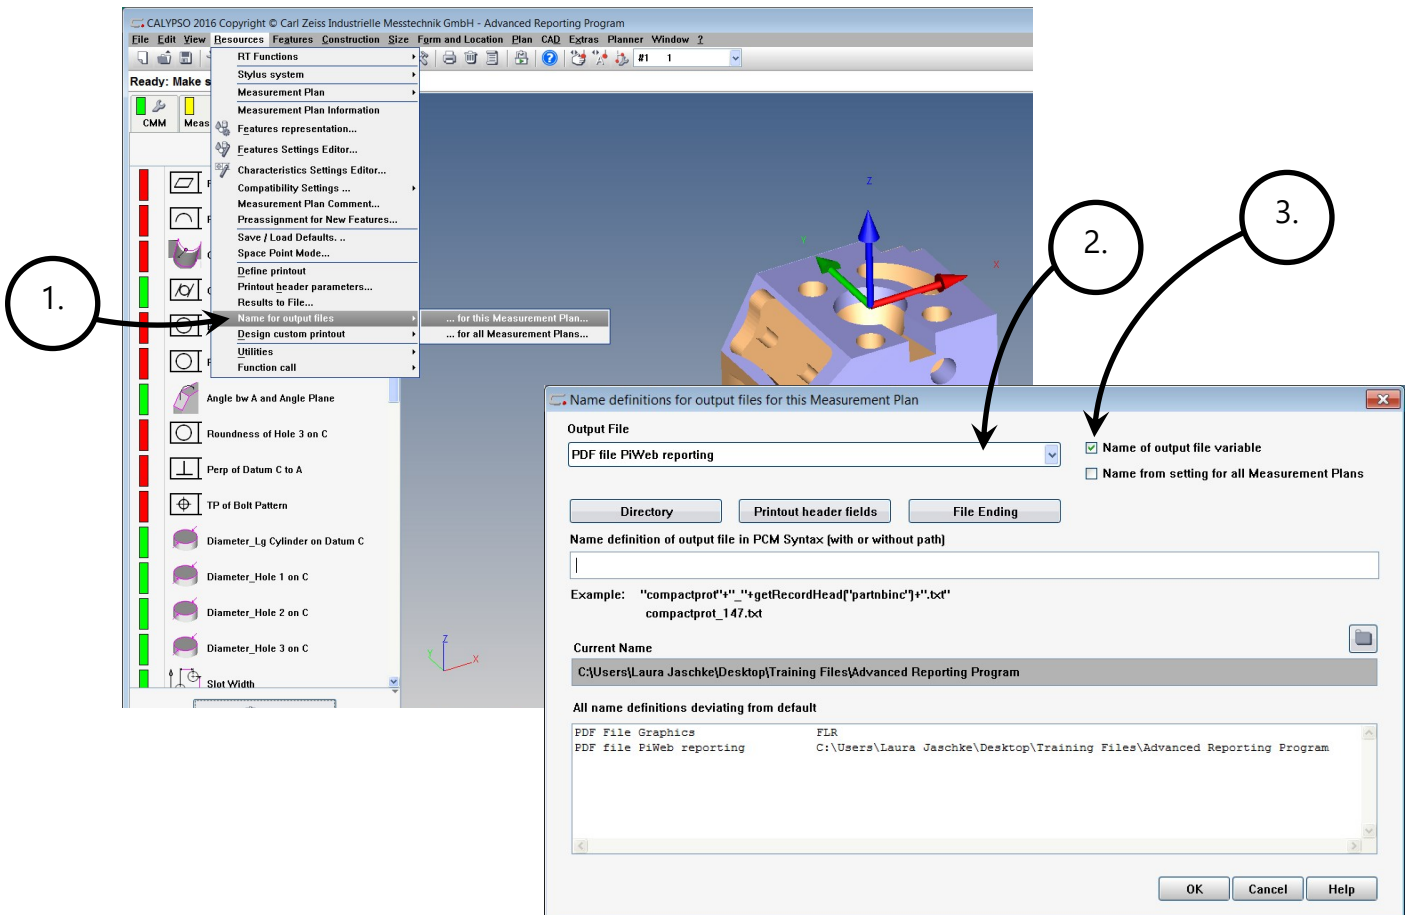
CALYPSO 2016 Copyright © Carl Zeiss Industrielle Messtechnik GmbH - Advanced Reporting Program

File Edit View Resources Features Construction Size Form and Location Plan CAD Extras Planner Window ?

#1 1

Ready: Make s

CMM Meas

RT Functions
Stylus system
Measurement Plan
Measurement Plan Information
Features representation...
Features Settings Editor...
Characteristics Settings Editor...
Compatibility Settings ...
Measurement Plan Comment...
Preassignment for New Features...
Save / Load Defaults. ..
Space Point Mode...
Define printout
Printout header parameters...
Results to File...
Name for output files
Design custom printout
Utilities
Function call

... for this Measurement Plan...
... for all Measurement Plans...

Angle bw A and Angle Plane
Roundness of Hole 3 on C
Perp of Datum C to A
TP of Bolt Pattern
Diameter_Lg Cylinder on Datum C
Diameter_Hole 1 on C
Diameter_Hole 2 on C
Diameter_Hole 3 on C
Slot Width

Z
Y
X

1.

2.

3.

Name definitions for output files for this Measurement Plan

Output File
PDF file PiWeb reporting

Name of output file variable
Name from setting for all Measurement Plans

Directory
Printout header fields
File Ending

Name definition of output file in PCM Syntax (with or without path)

Example: "compactprot"+"_"+getRecordHead("partnbinc")+".txt"
compactprot_147.txt

Current Name
C:\Users\Laura Jaschke\Desktop\Training Files\Advanced Reporting Program

All name definitions deviating from default

| PDF File Graphics | FLR |
|---|---|
| PDF file PiWeb reporting | C:\Users\Laura Jaschke\Desktop\Training Files\Advanced Reporting Program |

OK Cancel Help